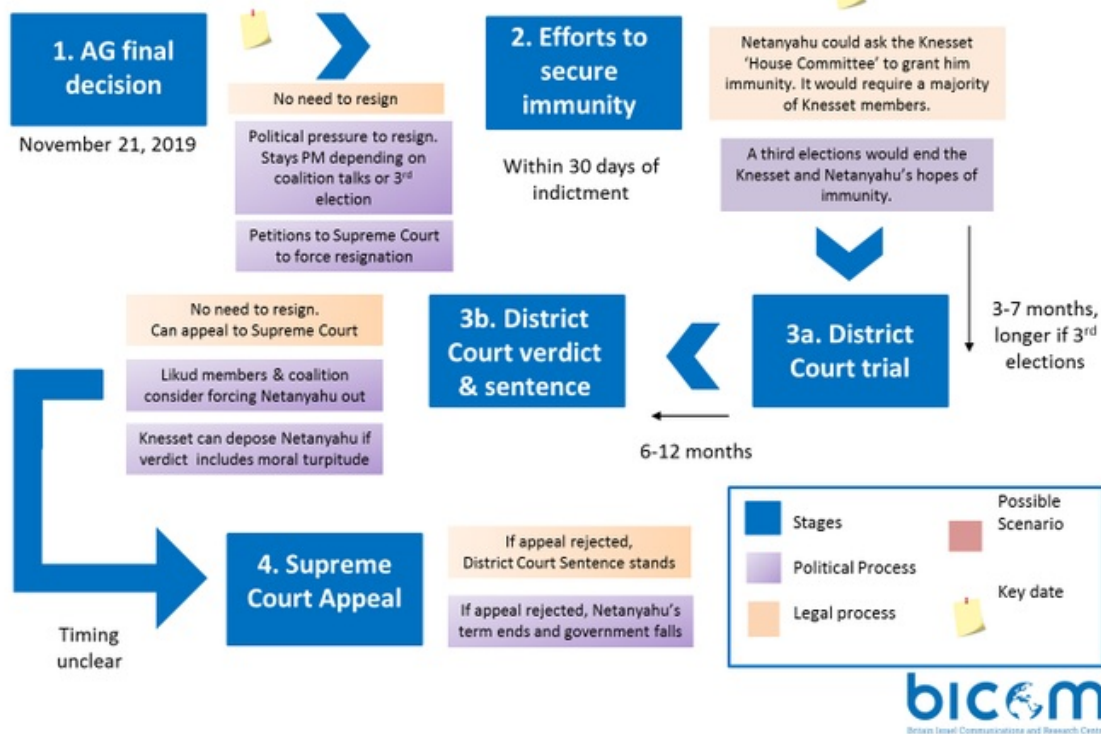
1. AG final decision

November 21, 2019

No need to resign

Political pressure to resign. Stays PM depending on coalition talks or 3$^{rd}$ election

Petitions to Supreme Court to force resignation

2. Efforts to secure immunity

Within 30 days of indictment

Netanyahu could ask the Knesset 'House Committee' to grant him immunity. It would require a majority of Knesset members.

A third elections would end the Knesset and Netanyahu's hopes of immunity.

3-7 months, longer if 3$^{rd}$ elections

No need to resign. Can appeal to Supreme Court

Likud members & coalition consider forcing Netanyahu out

Knesset can depose Netanyahu if verdict includes moral turpitude

3b. District Court verdict & sentence

3a. District Court trial

6-12 months

4. Supreme Court Appeal

Timing unclear

If appeal rejected, District Court Sentence stands

If appeal rejected, Netanyahu's term ends and government falls

Stages

Possible Scenario

Political Process

Key date

Legal process

bicom

Britain Israel Communications and Research Centre